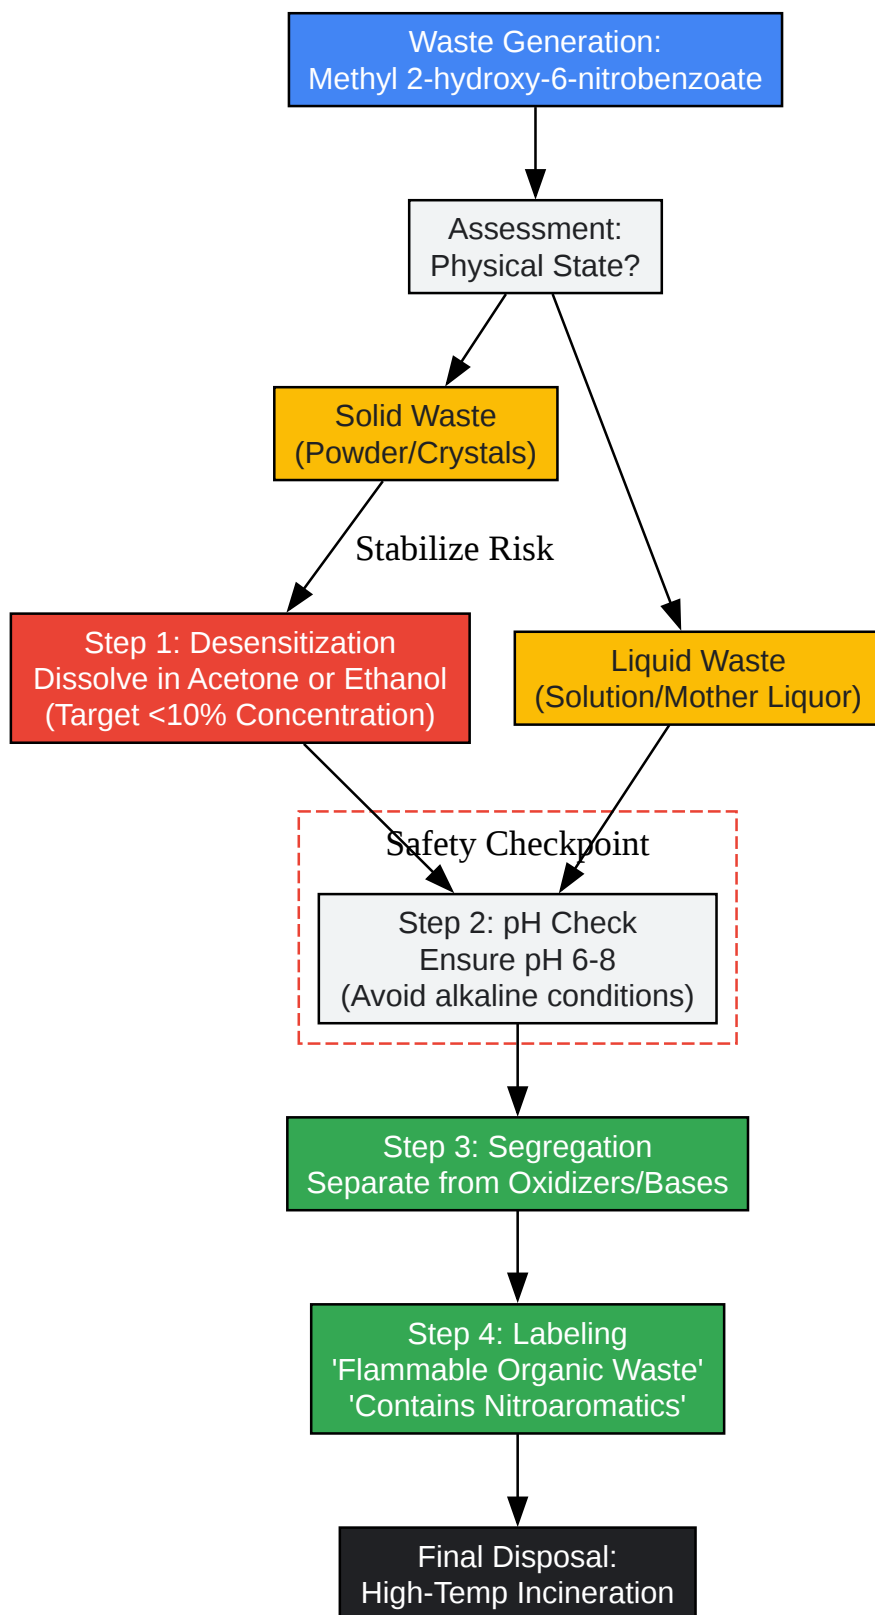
Waste Generation:
Methyl 2-hydroxy-6-nitrobenzoate

Assessment:
Physical State?

Solid Waste
(Powder/Crystals)

Stabilize Risk

Step 1: Desensitization
Dissolve in Acetone or Ethanol
(Target <10% Concentration)

Liquid Waste
(Solution/Mother Liquor)

Safety Checkpoint

Step 2: pH Check
Ensure pH 6-8
(Avoid alkaline conditions)

Step 3: Segregation
Separate from Oxidizers/Bases

Step 4: Labeling
'Flammable Organic Waste'
'Contains Nitroaromatics'

Final Disposal:
High-Temp Incineration